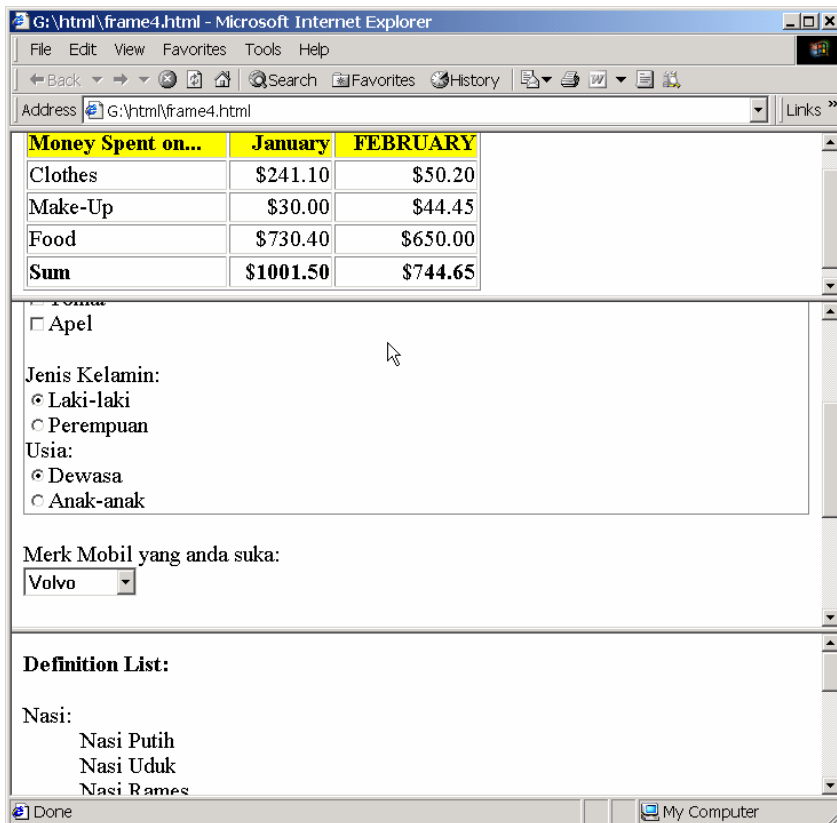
G:\html\frame4.html - Microsoft Internet Explorer

File Edit View Favorites Tools Help

Back Search Favorites History

Address G:\html\frame4.html Links

| Money Spent on... | January | FEBRUARY |
|---|---|---|
| Clothes | \$241.10 | \$50.20 |
| Make-Up | \$30.00 | \$44.45 |
| Food | \$730.40 | \$650.00 |
| Sum | \$1001.50 | \$744.65 |

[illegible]
Apel

Jenis Kelamin:
Laki-laki
Perempuan
Usia:
Dewasa
Anak-anak

Merk Mobil yang anda suka:
Volvo

Definition List:

Nasi:
Nasi Putih
Nasi Uduk
Nasi Rames

Done My Computer